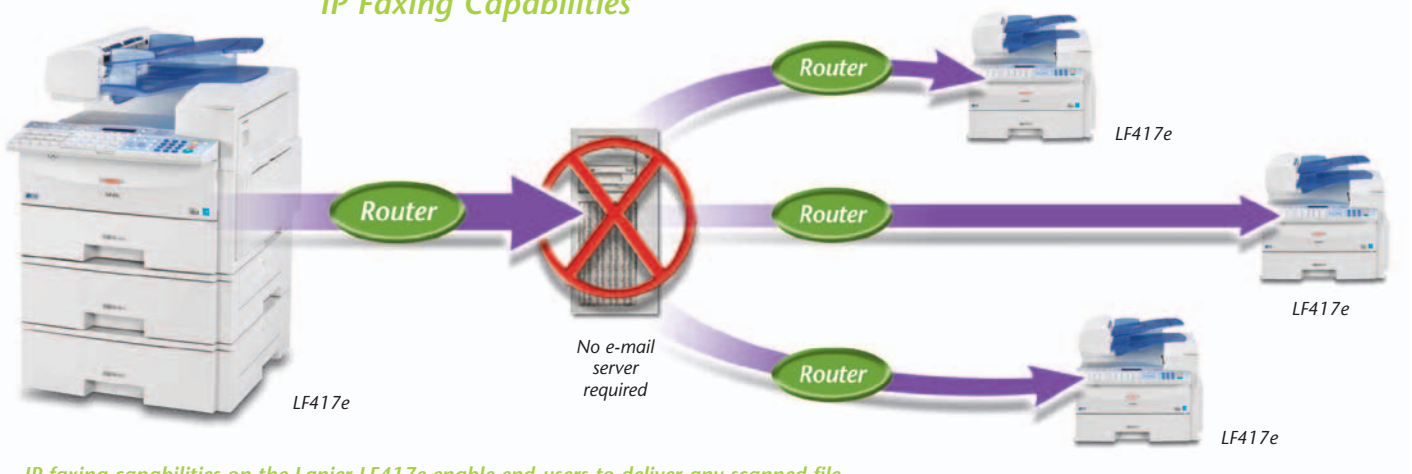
IP Faxing Capabilities

Router

Router

Router

Router

LF417e

LF417e

LF417e

LF417e

No e-mail server required

IP faxing capabilities on the Lanier LF417e enable end-users to deliver any scanned file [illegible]